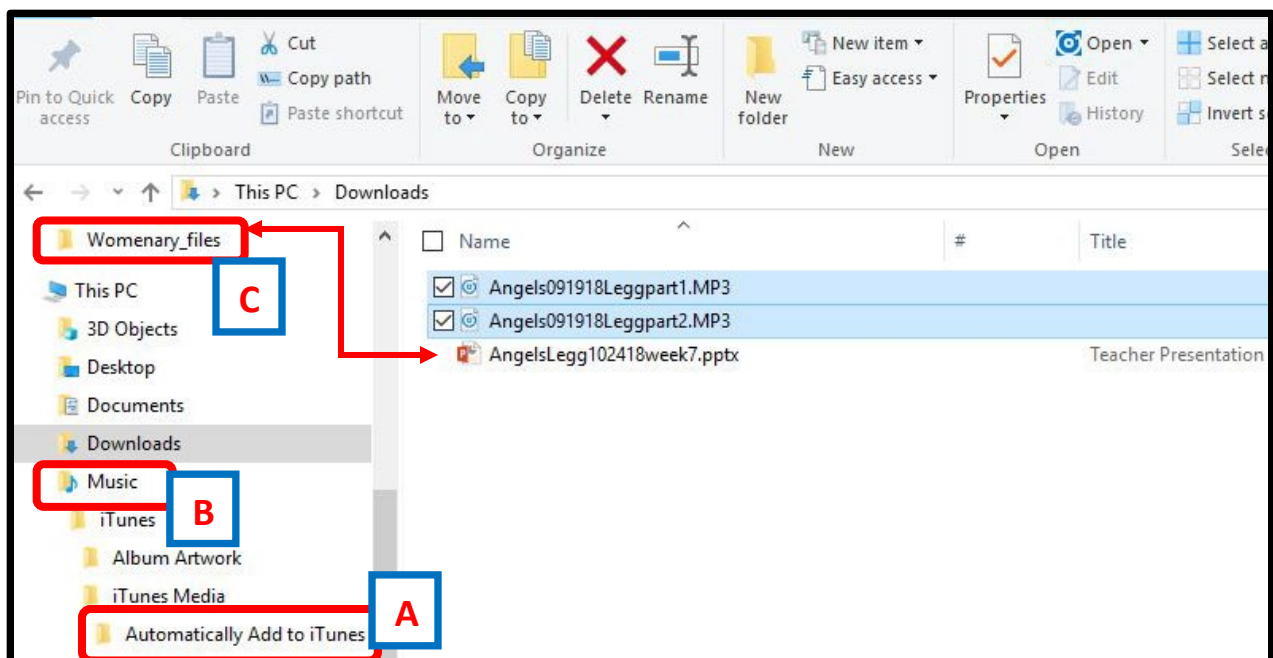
Pin to Quick access
Copy
Paste
Cut
Copy path
Paste shortcut
Clipboard
Move to
Copy to
Delete
Rename
Organize
New folder
New item
Easy access
New
Properties
Open
Edit
History
Open
Select a
Select n
Invert s
Sele

This PC > Downloads

Womenary_files
C
This PC
3D Objects
Desktop
Documents
Downloads
Music
B
iTunes
Album Artwork
iTunes Media
Automatically Add to iTunes
A

Name
#
Title
Angels091918Leggpart1.MP3
Angels091918Leggpart2.MP3
AngelsLegg102418week7.pptx
Teacher Presentation